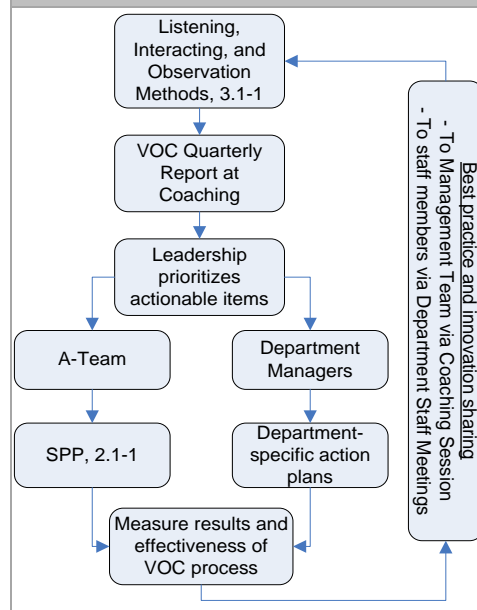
Listening, Interacting, and Observation Methods, 3.1-1

VOC Quarterly Report at Coaching

Leadership prioritizes actionable items

A-Team

Department Managers

SPP, 2.1-1

Department-specific action plans

Measure results and effectiveness of VOC process

Best practice and innovation sharing
- To Management Team via Coaching Session
- To staff members via Department Staff Meetings